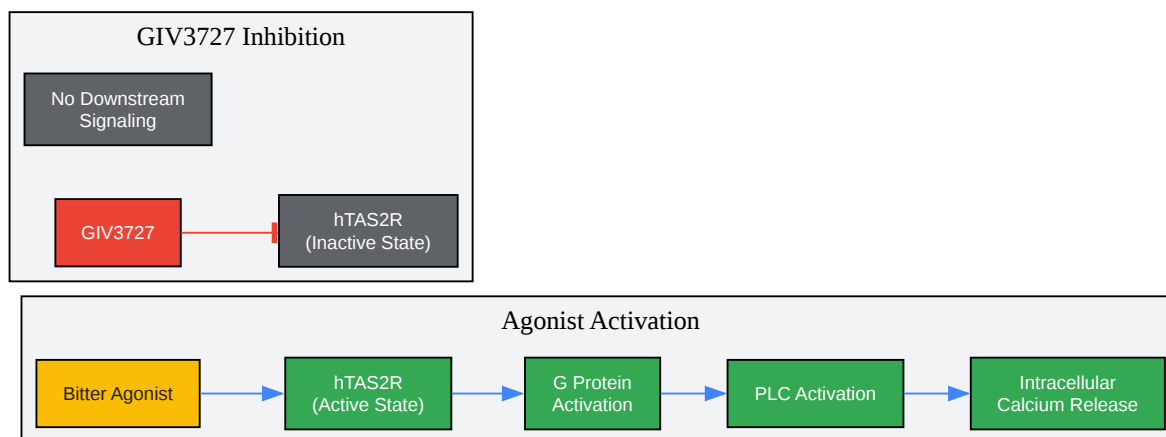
GIV3727 Inhibition

No Downstream Signaling

GIV3727

hTAS2R (Inactive State)

Agonist Activation

Bitter Agonist

hTAS2R (Active State)

G Protein Activation

PLC Activation

Intracellular Calcium Release